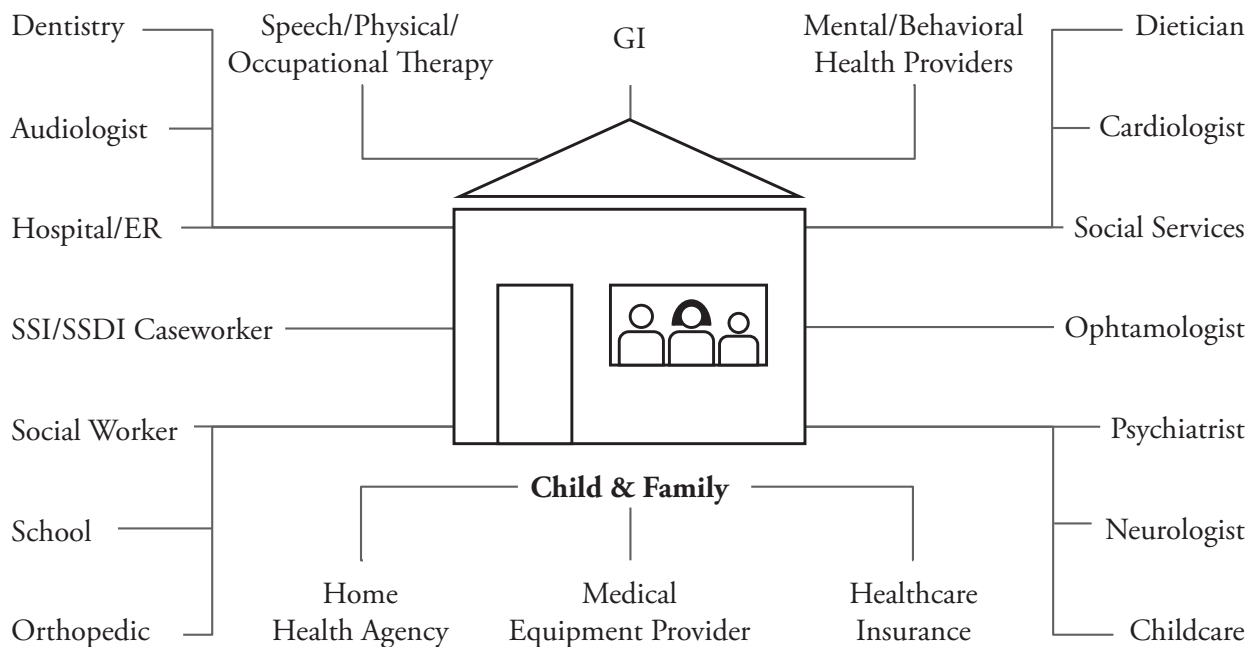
Dentistry

Speech/Physical/ Occupational Therapy

GI

Mental/Behavioral Health Providers

Dietician

Audiologist

Cardiologist

Hospital/ER

Social Services

SSI/SSDI Caseworker

Ophtamologist

Social Worker

Psychiatrist

**Child & Family**

School

Neurologist

Orthopedic

Home Health Agency

Medical Equipment Provider

Healthcare Insurance

Childcare